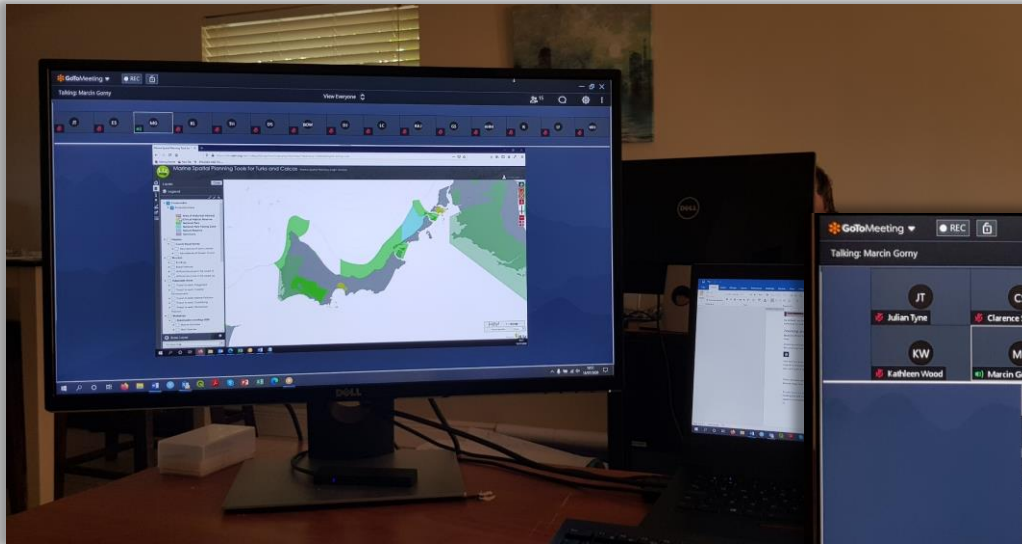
GoToMeeting
REC
Talking: Marcin Gorny
View Everyone
JT
ES
MG
KL
RH
DH
BOW
RH
LC
KW
SS
MRH
IK
CP
MN
Marine Spatial Planning Tools for Turks and Caicos
DELL
DELL
GoToMeeting
REC
Talking: Marcin Gorny
JT
Julian Tyne
C
Clarence
KW
Kathleen Wood
M
Marcin G